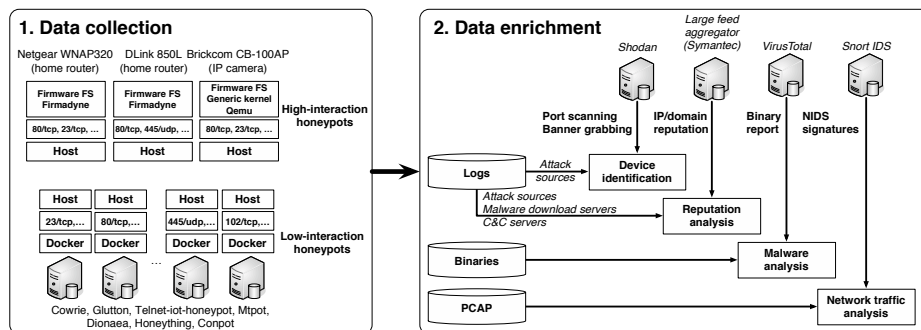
1. Data collection

Netgear WNAP320 (home router)
DLink 850L (home router)
Brickcom CB-100AP (IP camera)

| Firmware FS Firmadyne | Firmware FS Firmadyne | Firmware FS Generic kernel Qemu |
|---|---|---|
| 80/tcp, 23/tcp, ... | 80/tcp, 445/udp, ... | 80/tcp, 23/tcp, ... |
| Host | Host | Host |

High-interaction honeypots

| Host | Host | Host | Host |
|---|---|---|---|
| 23/tcp,... | 80/tcp,... | 445/udp,... | 102/tcp,... |
| Docker | Docker | Docker | Docker |

...

Low-interaction honeypots

Cowrie, Glutton, Telnet-iot-honeypot, Mtpot, Dionaea, Honeything, Conpot

2. Data enrichment

Shodan
Large feed aggregator (Symantec)
VirusTotal
Snort IDS

Port scanning Banner grabbing
IP/domain reputation
Binary report
NIDS signatures

Logs
Attack sources
Device identification
Attack sources
Malware download servers
C&C servers
Reputation analysis
Binaries
Malware analysis
PCAP
Network traffic analysis